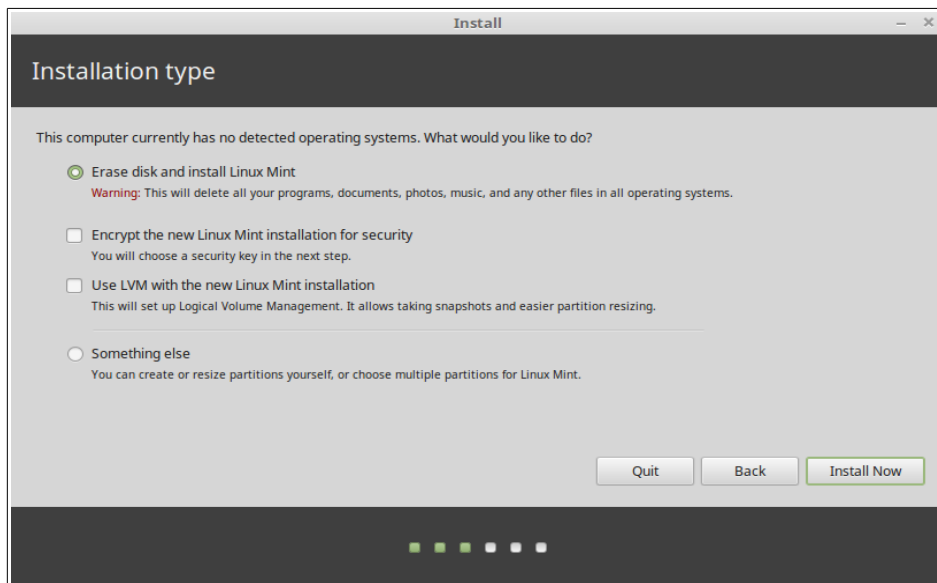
Install

Installation type

This computer currently has no detected operating systems. What would you like to do?

Erase disk and install Linux Mint
Warning: This will delete all your programs, documents, photos, music, and any other files in all operating systems.

Encrypt the new Linux Mint installation for security
You will choose a security key in the next step.

Use LVM with the new Linux Mint installation
This will set up Logical Volume Management. It allows taking snapshots and easier partition resizing.

Something else
You can create or resize partitions yourself, or choose multiple partitions for Linux Mint.

Quit Back Install Now